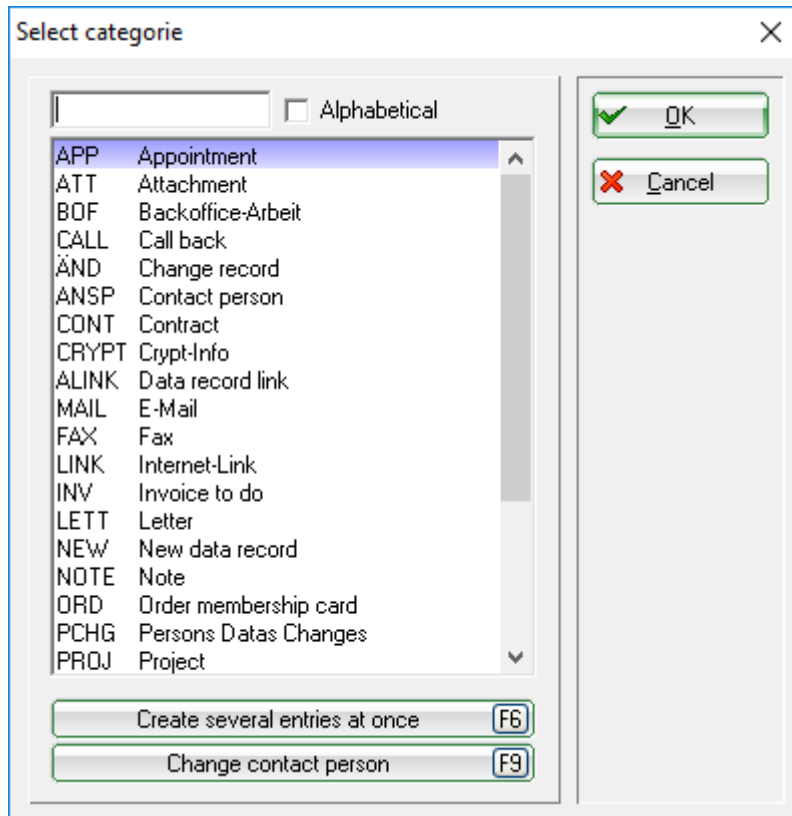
Select categorie

Alphabetical

OK

Cancel

| | |
|---|---|
| APP | Appointment |
| ATT | Attachment |
| BOF | Backoffice-Arbeit |
| CALL | Call back |
| ÄND | Change record |
| ANSP | Contact person |
| CONT | Contract |
| CRYPT | Crypt-Info |
| ALINK | Data record link |
| MAIL | E-Mail |
| FAX | Fax |
| LINK | Internet-Link |
| INV | Invoice to do |
| LETT | Letter |
| NEW | New data record |
| NOTE | Note |
| ORD | Order membership card |
| PCHG | Persons Datas Changes |
| PROJ | Project |

Create several entries at once F6

Change contact person F9